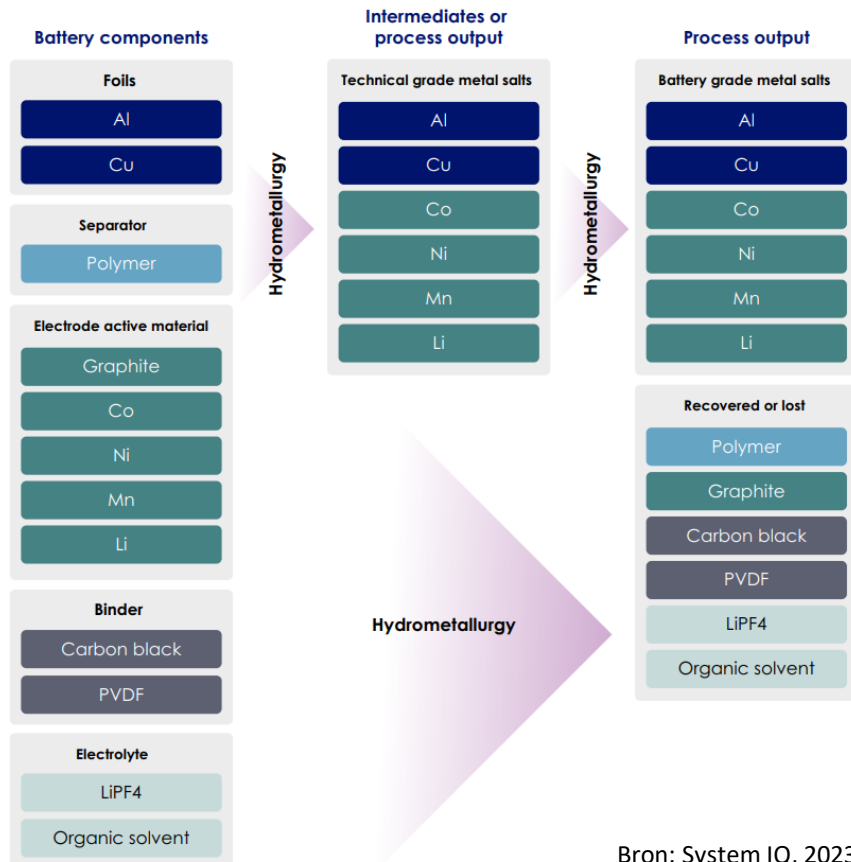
Battery components

Foils
Al
Cu

Separator
Polymer

Electrode active material
Graphite
Co
Ni
Mn
Li

Binder
Carbon black
PVDF

Electrolyte
LiPF4
Organic solvent

Hydrometallurgy

Intermediates or process output

Technical grade metal salts
Al
Cu
Co
Ni
Mn
Li

Hydrometallurgy

Hydrometallurgy

Process output

Battery grade metal salts
Al
Cu
Co
Ni
Mn
Li

Recovered or lost
Polymer
Graphite
Carbon black
PVDF
LiPF4
Organic solvent

Bron: System IQ, 202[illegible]